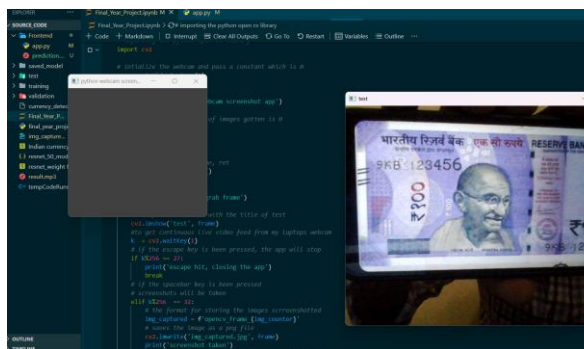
EXPLORER
SOURCE_CODE
Frontend
app.py M
prediction... U
saved_model
test
training
validation
currency_detec
Final_Y...P...
Final_year_proje
img_capture...
Indian currency
resnet_50_mod
resnet_weight
result.mp3
tempCodeRunn
OUTLINE

Final_Year_Project.ipynb M × app.py M
Final_Year_Project.ipynb > importing the python open cv library
+ Code + Markdown | Interrupt Clear All Outputs Go To Restart | Variables Outline ...

import cv2

# intialize the webcam and pass a constant which is 0

python webcam screen...

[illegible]cam screenshot app')

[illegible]of images gotten is 0

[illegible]n, ret

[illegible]rab frame')

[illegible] with the title of test
cv2.imshow('test', frame)
#to get continuous live video feed from my laptops webcam
k = cv2.waitKey(1)
# if the escape key is been pressed, the app will stop
if k%256 == 27:
    print('escape hit, closing the app')
    break
# if the spacebar key is been pressed
# screenshots will be taken
elif k%256 == 32:
    # the format for storing the images screenshotted
    img_captured = f'opencv_frame_{img_counter}'
    # saves the image as a png file
    cv2.imwrite('img_captured.jpg', frame)
    print('screenshot taken')

test

भारतीय रिज़र्व बैंक
RESERVE BANK
9KB 123456
9KB
₹200